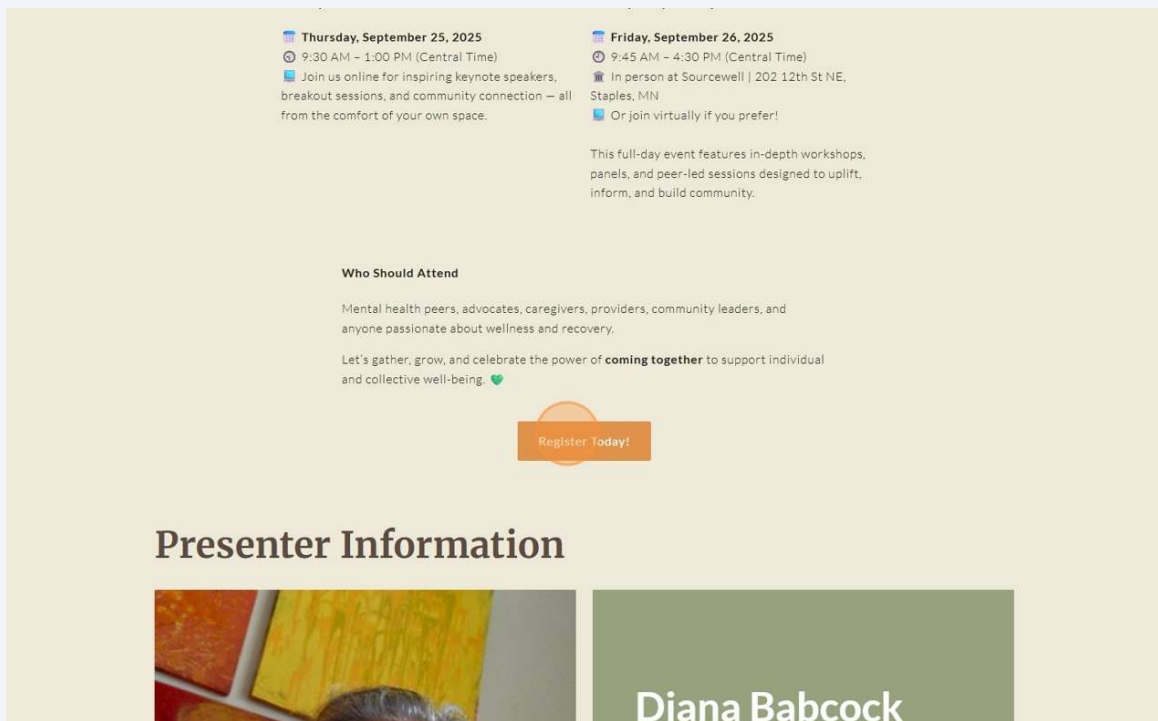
📅 **Thursday, September 25, 2025**
🕥 9:30 AM – 1:00 PM (Central Time)
💻 Join us online for inspiring keynote speakers, breakout sessions, and community connection — all from the comfort of your own space.

📅 **Friday, September 26, 2025**
🕘 9:45 AM – 4:30 PM (Central Time)
🏛 In person at Sourcewell | 202 12th St NE, Staples, MN
💻 Or join virtually if you prefer!

This full-day event features in-depth workshops, panels, and peer-led sessions designed to uplift, inform, and build community.

**Who Should Attend**

Mental health peers, advocates, caregivers, providers, community leaders, and anyone passionate about wellness and recovery.

Let's gather, grow, and celebrate the power of **coming together** to support individual and collective well-being. 💚

Register Today!

Presenter Information

Diana Babcock